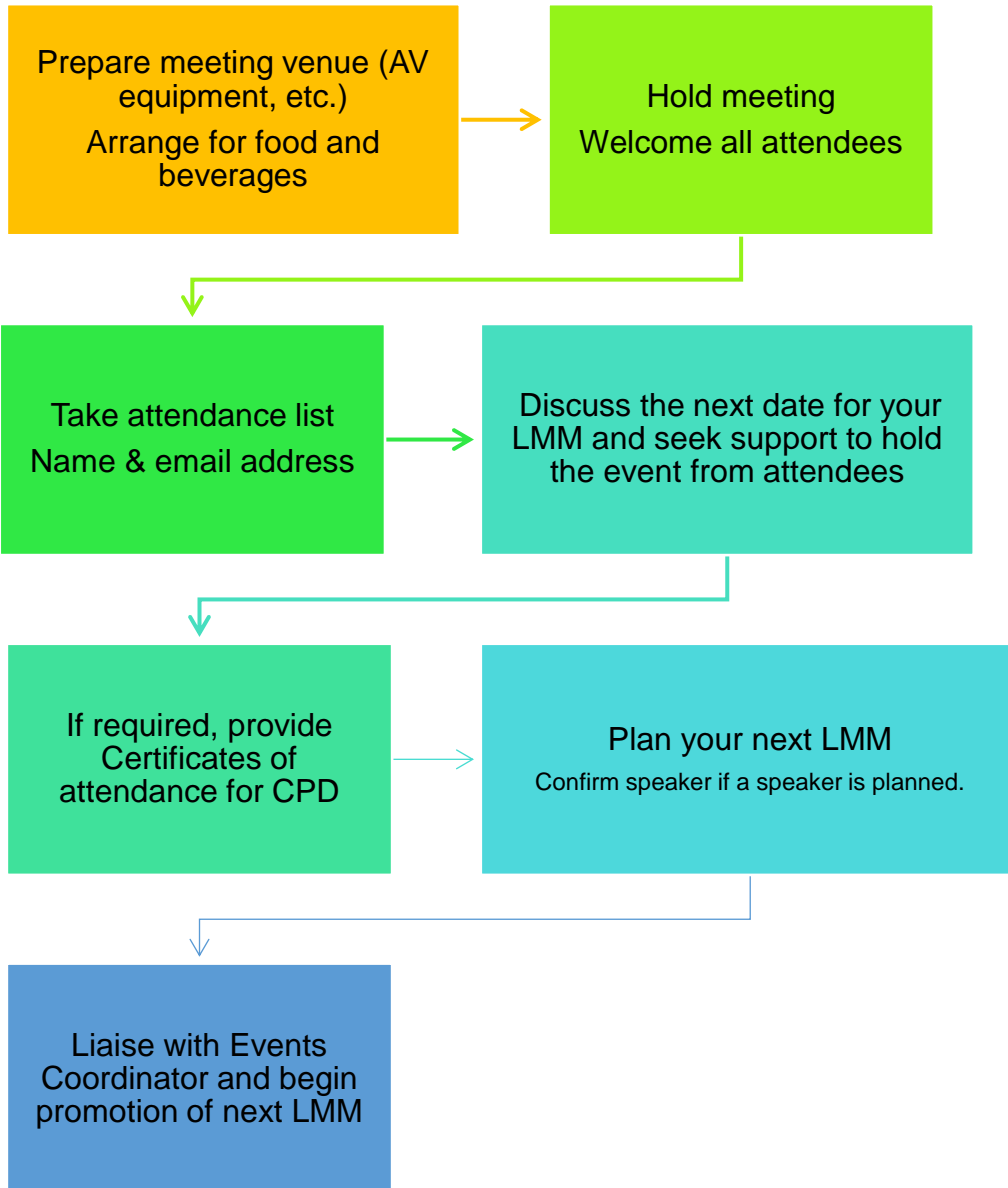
Prepare meeting venue (AV equipment, etc.)
Arrange for food and beverages

Hold meeting
Welcome all attendees

Take attendance list
Name & email address

Discuss the next date for your LMM and seek support to hold the event from attendees

If required, provide Certificates of attendance for CPD

Plan your next LMM
Confirm speaker if a speaker is planned.

Liaise with Events Coordinator and begin promotion of next LMM